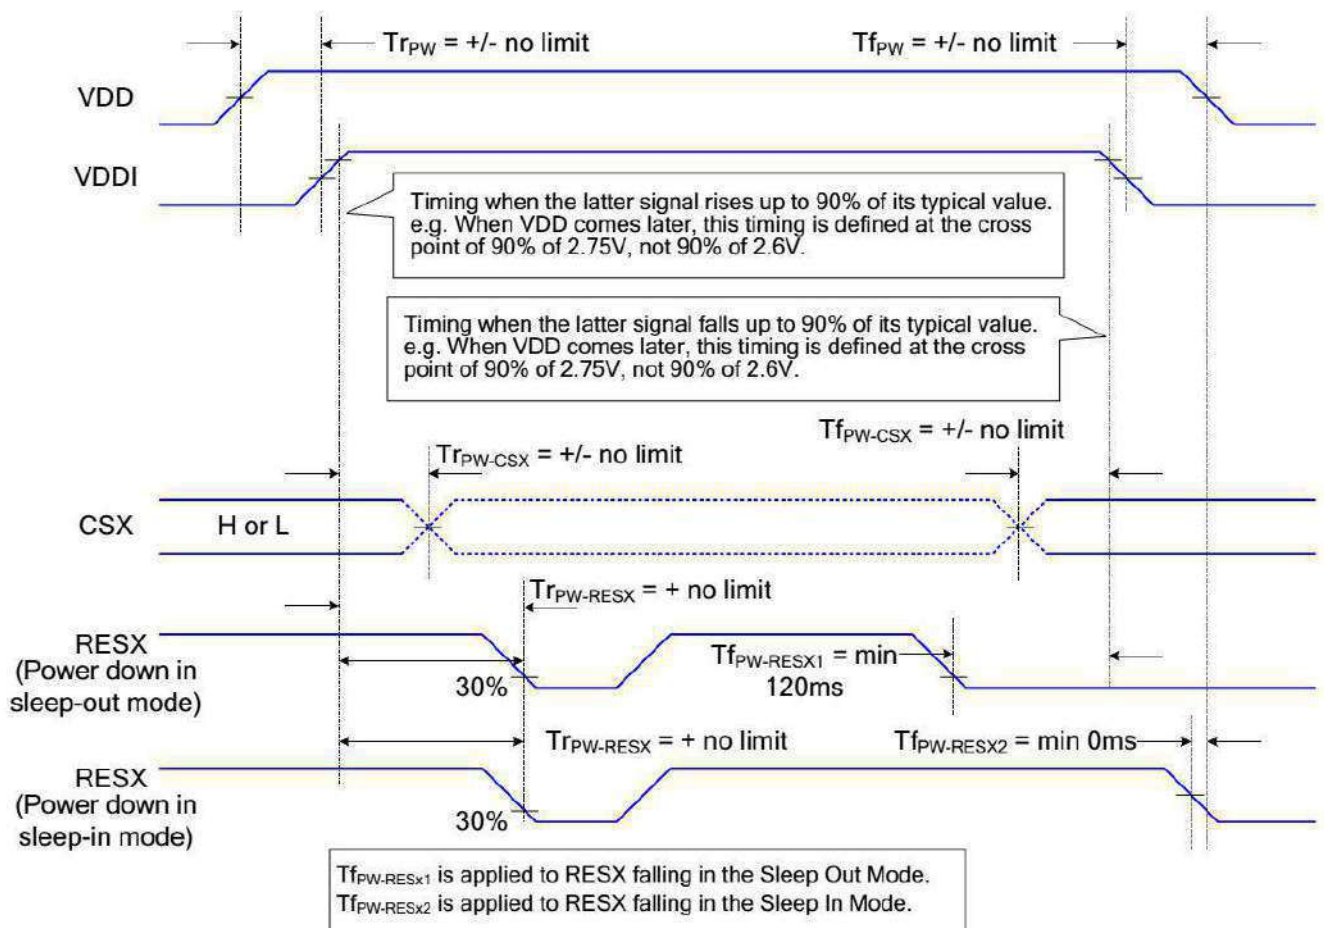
$Tr_{PW}$ = +/- no limit

$Tf_{PW}$ = +/- no limit

VDD

VDDI

Timing when the latter signal rises up to 90% of its typical value. e.g. When VDD comes later, this timing is defined at the cross point of 90% of 2.75V, not 90% of 2.6V.

Timing when the latter signal falls up to 90% of its typical value. e.g. When VDD comes later, this timing is defined at the cross point of 90% of 2.75V, not 90% of 2.6V.

$Tf_{PW-CSX}$ = +/- no limit

$Tr_{PW-CSX}$ = +/- no limit

CSX

H or L

$Tr_{PW-RESX}$ = + no limit

RESX (Power down in sleep-out mode)

30%

$Tf_{PW-RESX1}$ = min 120ms

$Tr_{PW-RESX}$ = + no limit

$Tf_{PW-RESX2}$ = min 0ms

RESX (Power down in sleep-in mode)

30%

$Tf_{PW-RESx1}$ is applied to RESX falling in the Sleep Out Mode.
$Tf_{PW-RESx2}$ is applied to RESX falling in the Sleep In Mode.